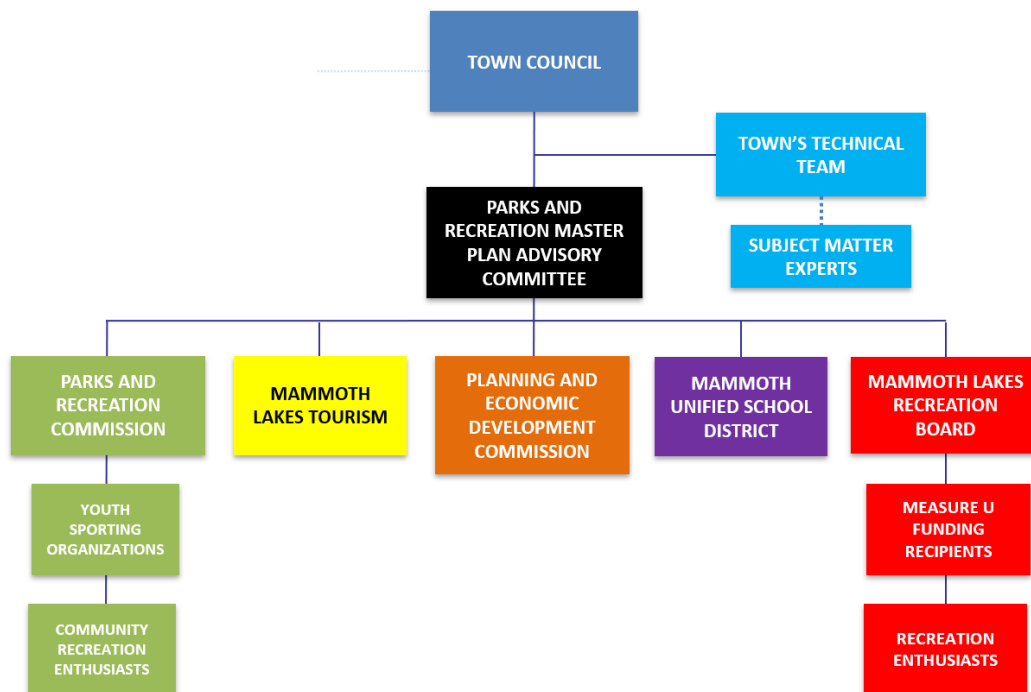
TOWN COUNCIL

TOWN'S TECHNICAL TEAM

PARKS AND RECREATION MASTER PLAN ADVISORY COMMITTEE

SUBJECT MATTER EXPERTS

PARKS AND RECREATION COMMISSION

MAMMOTH LAKES TOURISM

PLANNING AND ECONOMIC DEVELOPMENT COMMISSION

MAMMOTH UNIFIED SCHOOL DISTRICT

MAMMOTH LAKES RECREATION BOARD

YOUTH SPORTING ORGANIZATIONS

MEASURE U FUNDING RECIPIENTS

COMMUNITY RECREATION ENTHUSIASTS

RECREATION ENTHUSIASTS